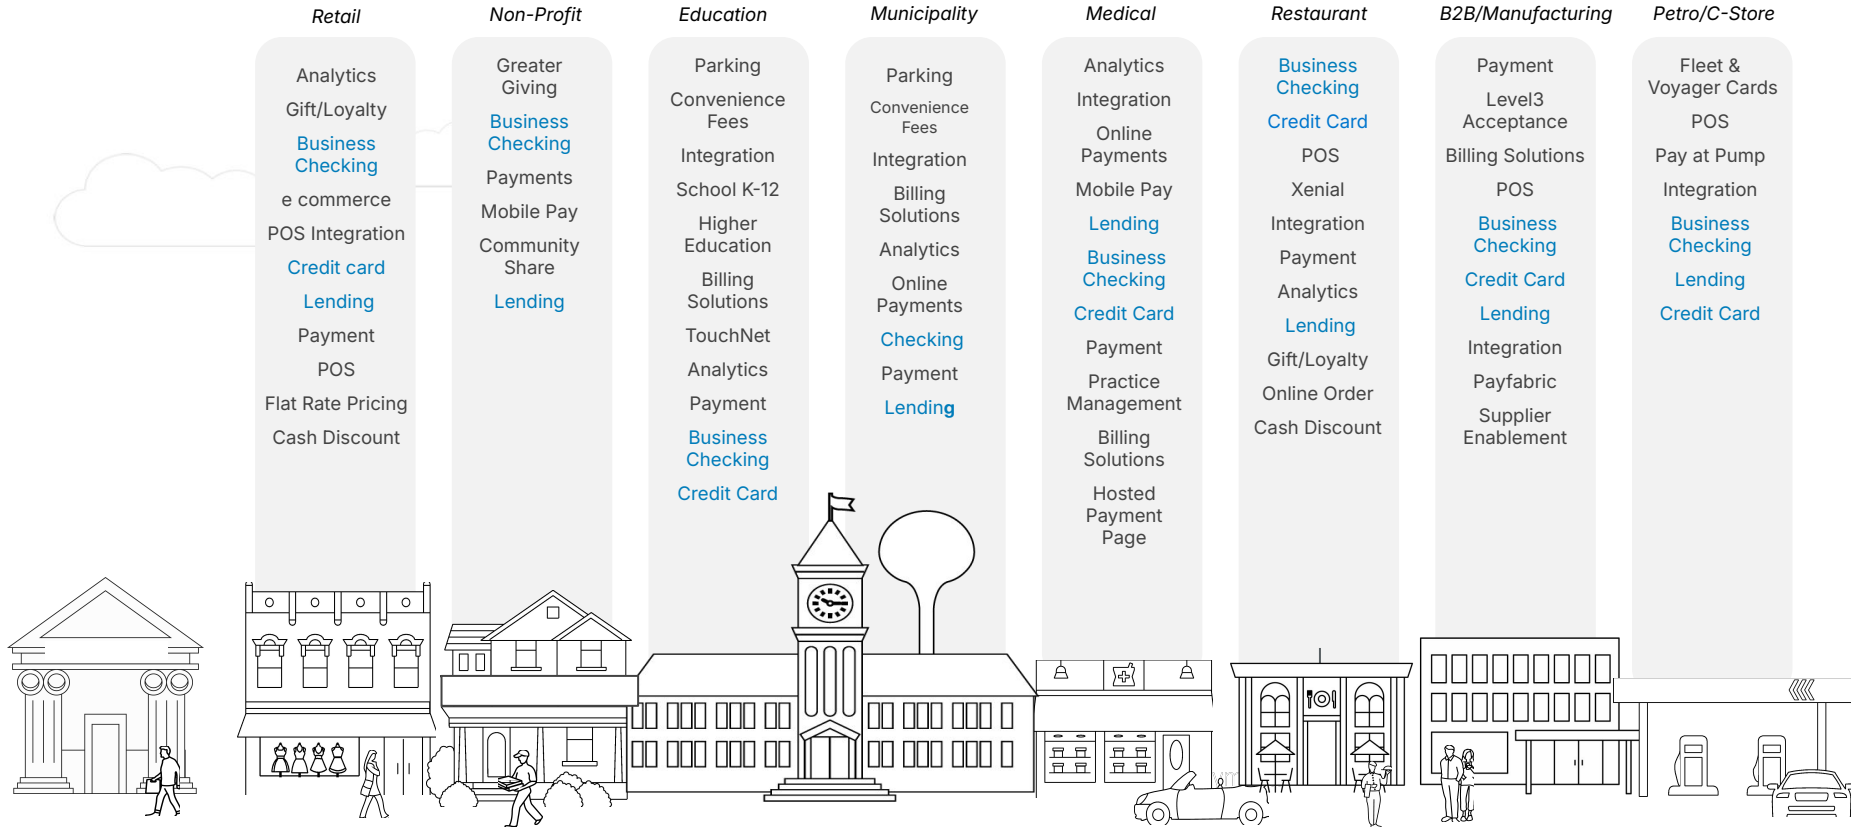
Retail

Analytics
Gift/Loyalty
Business Checking
e commerce
POS Integration
Credit card
Lending
Payment
POS
Flat Rate Pricing
Cash Discount

Non-Profit

Greater Giving
Business Checking
Payments
Mobile Pay
Community Share
Lending

Education

Parking
Convenience Fees
Integration
School K-12
Higher Education
Billing Solutions
TouchNet
Analytics
Payment
Business Checking
Credit Card

Municipality

Parking
Convenience Fees
Integration
Billing Solutions
Analytics
Online Payments
Checking
Payment
Lending

Medical

Analytics
Integration
Online Payments
Mobile Pay
Lending
Business Checking
Credit Card
Payment
Practice Management
Billing Solutions
Hosted Payment Page

Restaurant

Business Checking
Credit Card
POS
Xenial
Integration
Payment
Analytics
Lending
Gift/Loyalty
Online Order
Cash Discount

B2B/Manufacturing

Payment
Level3 Acceptance
Billing Solutions
POS
Business Checking
Credit Card
Lending
Integration
Payfabric
Supplier Enablement

Petro/C-Store

Fleet & Voyager Cards
POS
Pay at Pump
Integration
Business Checking
Lending
Credit Card